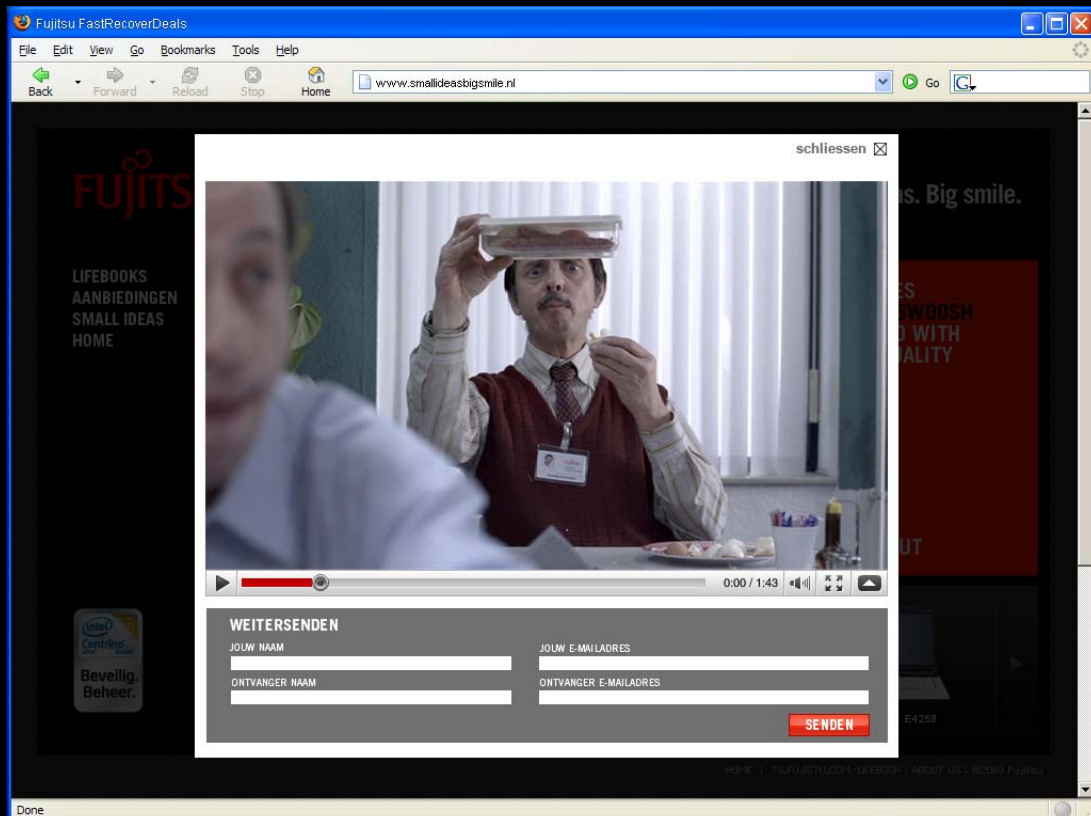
Fujitsu FastRecoverDeals

File Edit View Go Bookmarks Tools Help

Back Forward Reload Stop Home

www.smallideasbigsmile.nl

Go

schliessen

FUJITS

as. Big smile.

LIFEBOOKS
AANBIEDINGEN
SMALL IDEAS
HOME

ES
SWOOSH
D WITH
ALITY

UT

intel Centrino

Beveilig. Beheer.

0:00 / 1:43

WEITERSENDEN

JOUW NAAM

JOUW E-MAILADRES

ONTVANGER NAAM

ONTVANGER E-MAILADRES

SENDEN

E4258

HOME | TS.FUJITSU.COM/LIFEBOOK | ABOUT US | ©2010 Fujitsu

Done